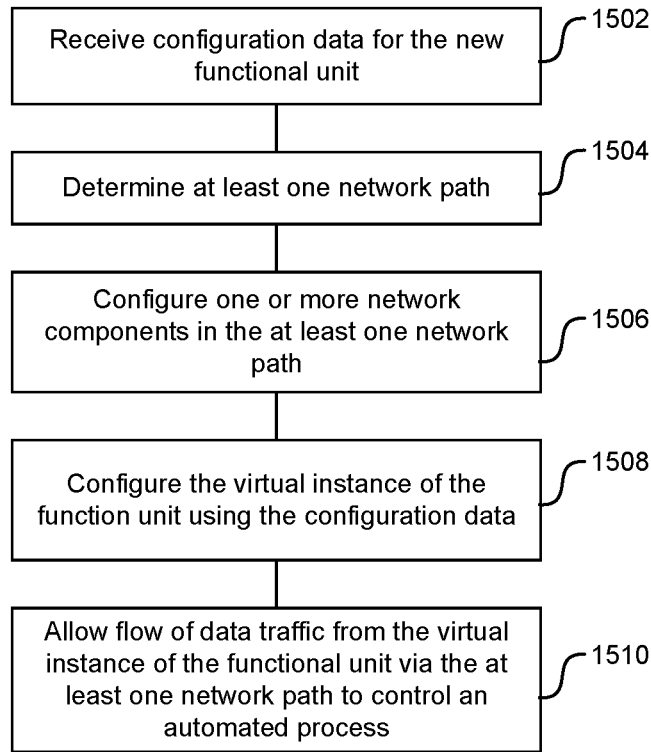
Receive configuration data for the new functional unit

1502

Determine at least one network path

1504

Configure one or more network components in the at least one network path

1506

Configure the virtual instance of the function unit using the configuration data

1508

Allow flow of data traffic from the virtual instance of the functional unit via the at least one network path to control an automated process

1510